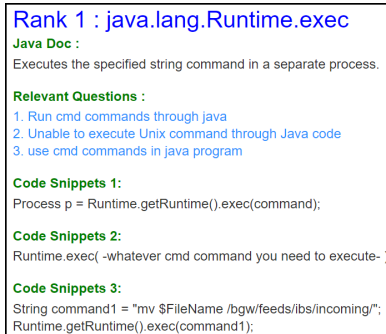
Rank 1 : java.lang.Runtime.exec

Java Doc :

Executes the specified string command in a separate process.

Relevant Questions :

1. Run cmd commands through java
2. Unable to execute Unix command through Java code
3. use cmd commands in java program

Code Snippets 1:

Process p = Runtime.getRuntime().exec(command);

Code Snippets 2:

Runtime.exec( -whatever cmd command you need to execute- )

Code Snippets 3:

String command1 = "mv $FileName /bgw/feeds/ibs/incoming/";
Runtime.getRuntime().exec(command1);